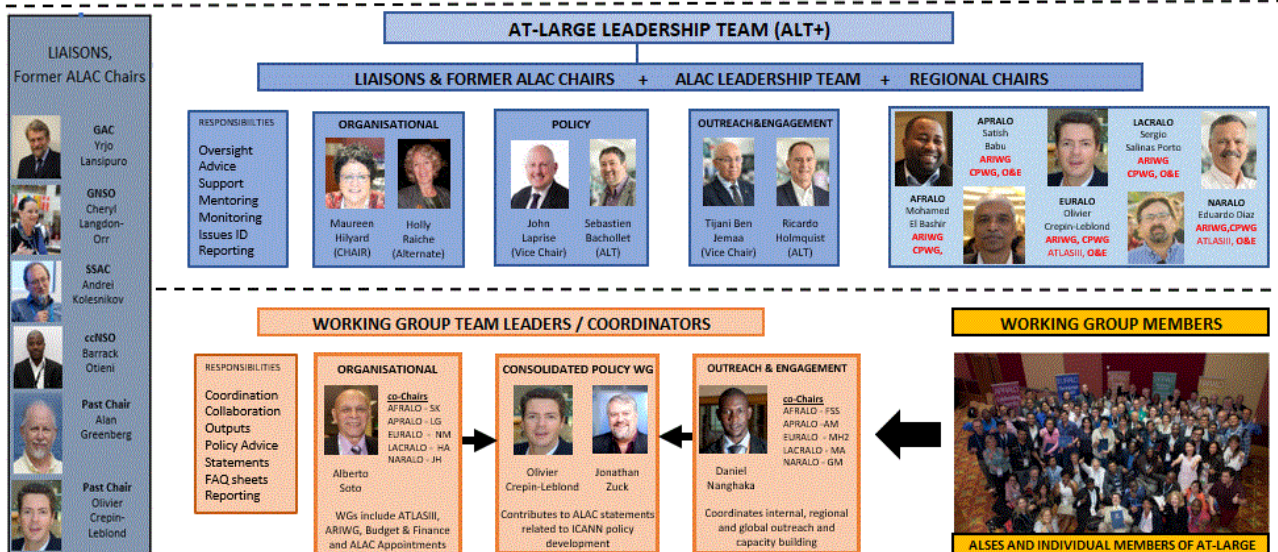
LIAISONS, Former ALAC Chairs

GAC
Yrjo Lansipuro

GNSO
Cheryl Langdon-Orr

SSAC
Andrei Kolesnikov

ccNSO
Barrack Otieni

Past Chair
Alan Greenberg

Past Chair
Olivier Crepin-Leblond

AT-LARGE LEADERSHIP TEAM (ALT+)

LIAISONS & FORMER ALAC CHAIRS + ALAC LEADERSHIP TEAM + REGIONAL CHAIRS

RESPONSIBILITIES
Oversight
Advice
Support
Mentoring
Monitoring
Issues ID
Reporting

ORGANISATIONAL
Maureen Hilyard (CHAIR)
Holly Raiche (Alternate)

POLICY
John Laprise (Vice Chair)
Sebastien Bachollet (ALT)

OUTREACH&ENGAGEMENT
Tijani Ben Jemaa (Vice Chair)
Ricardo Holmquist (ALT)

APRALO
Satish Babu
ARIWG
CPWG, O&E

LACRALO
Sergio Salinas Porto
ARIWG
CPWG, O&E

AFRALO
Mohamed El Bashir
ARIWG
CPWG,

EURALO
Olivier Crepin-Leblond
ARIWG, CPWG
ATLASIII, O&E

NARALO
Eduardo Diaz
ARIWG,CPWG
ATLASIII, O&E

WORKING GROUP TEAM LEADERS / COORDINATORS

WORKING GROUP MEMBERS

RESPONSIBILITIES
Coordination
Collaboration
Outputs
Policy Advice
Statements
FAQ sheets
Reporting

ORGANISATIONAL
co-Chairs
AFRALO - SK
APRALO - LG
EURALO - NM
LACRALO - HA
NARALO - JH
Alberto Soto
WGs include ATLASIII, ARIWG, Budget & Finance and ALAC Appointments

CONSOLIDATED POLICY WG
Olivier Crepin-Leblond
Jonathan Zuck
Contributes to ALAC statements related to ICANN policy development

OUTREACH & ENGAGEMENT
co-Chairs
AFRALO - FSS
APRALO -AM
EURALO - MH2
LACRALO - MA
NARALO - GM
Daniel Nanghaka
Coordinates internal, regional and global outreach and capacity building

ALSES AND INDIVIDUAL MEMBERS OF AT-LARGE